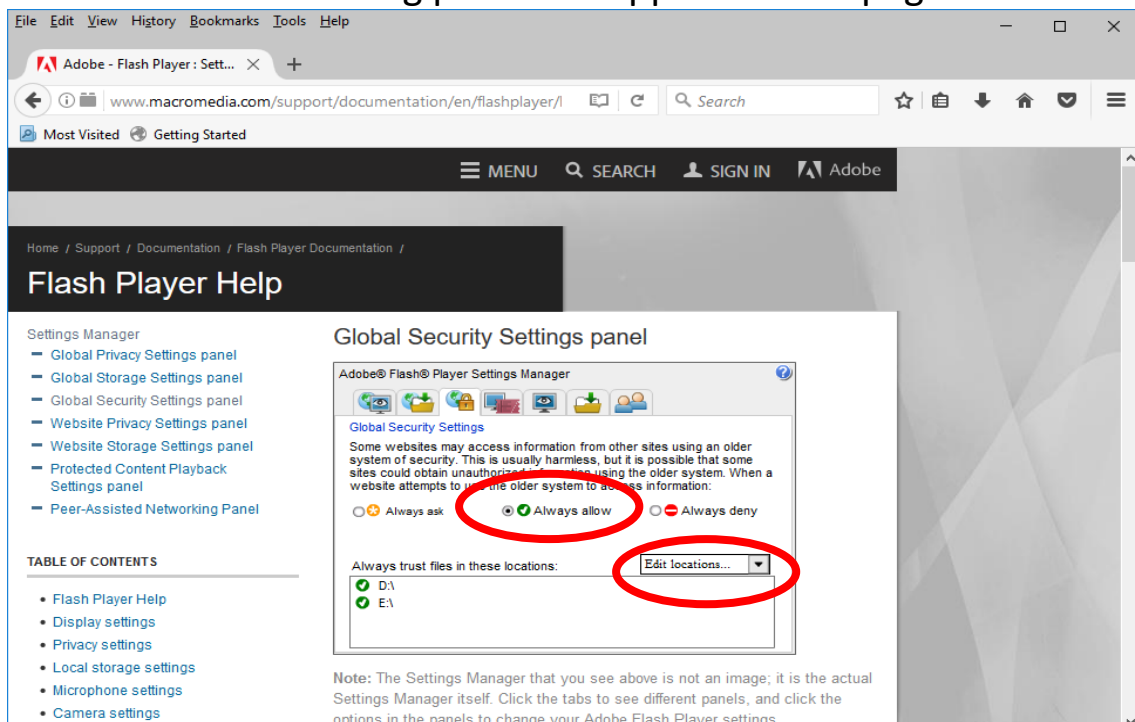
File Edit View History Bookmarks Tools Help

Adobe - Flash Player : Sett...

www.macromedia.com/support/documentation/en/flashplayer/l

Search

Most Visited Getting Started

MENU SEARCH SIGN IN Adobe

Home / Support / Documentation / Flash Player Documentation /

Flash Player Help

Settings Manager
Global Privacy Settings panel
Global Storage Settings panel
Global Security Settings panel
Website Privacy Settings panel
Website Storage Settings panel
Protected Content Playback Settings panel
Peer-Assisted Networking Panel

TABLE OF CONTENTS

• Flash Player Help
• Display settings
• Privacy settings
• Local storage settings
• Microphone settings
• Camera settings

Global Security Settings panel

Adobe® Flash® Player Settings Manager

Global Security Settings
Some websites may access information from other sites using an older system of security. This is usually harmless, but it is possible that some sites could obtain unauthorized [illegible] using the older system. When a website attempts to u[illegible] the older system to ac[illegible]s information:

Always ask Always allow Always deny

Always trust files in these locations: Edit locations...

D:\
E:\

Note: The Settings Manager that you see above is not an image; it is the actual Settings Manager itself. Click the tabs to see different panels, and click the options in the panels to change your Adobe Flash Player settings.